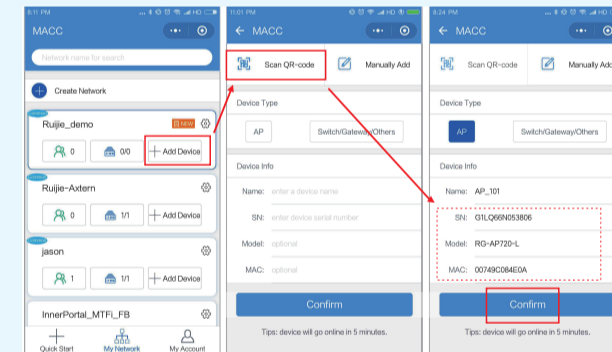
6:11 PM
MACC
Network name for search
Create Network
Ruijie_demo
NEW
0
0/0
Add Device
Ruijie-Axtern
0
1/1
Add Device
jason
1
1/1
Add Device
InnerPortal_MTFi_FB
Quick Start
My Network
My Account

11:01 PM
MACC
Scan QR-code
Manually Add
Device Type
AP
Switch/Gateway/Others
Device Info
Name: enter a device name
SN: enter device serial number
Model: optional
MAC: optional
Confirm
Tips: device will go online in 5 minutes.

8:24 PM
MACC
Scan QR-code
Manually Add
Device Type
AP
Switch/Gateway/Others
Device Info
Name: AP_101
SN: G1LQ66N053806
Model: RG-AP720-L
MAC: 00749C084E0A
Confirm
Tips: device will go online in 5 minutes.